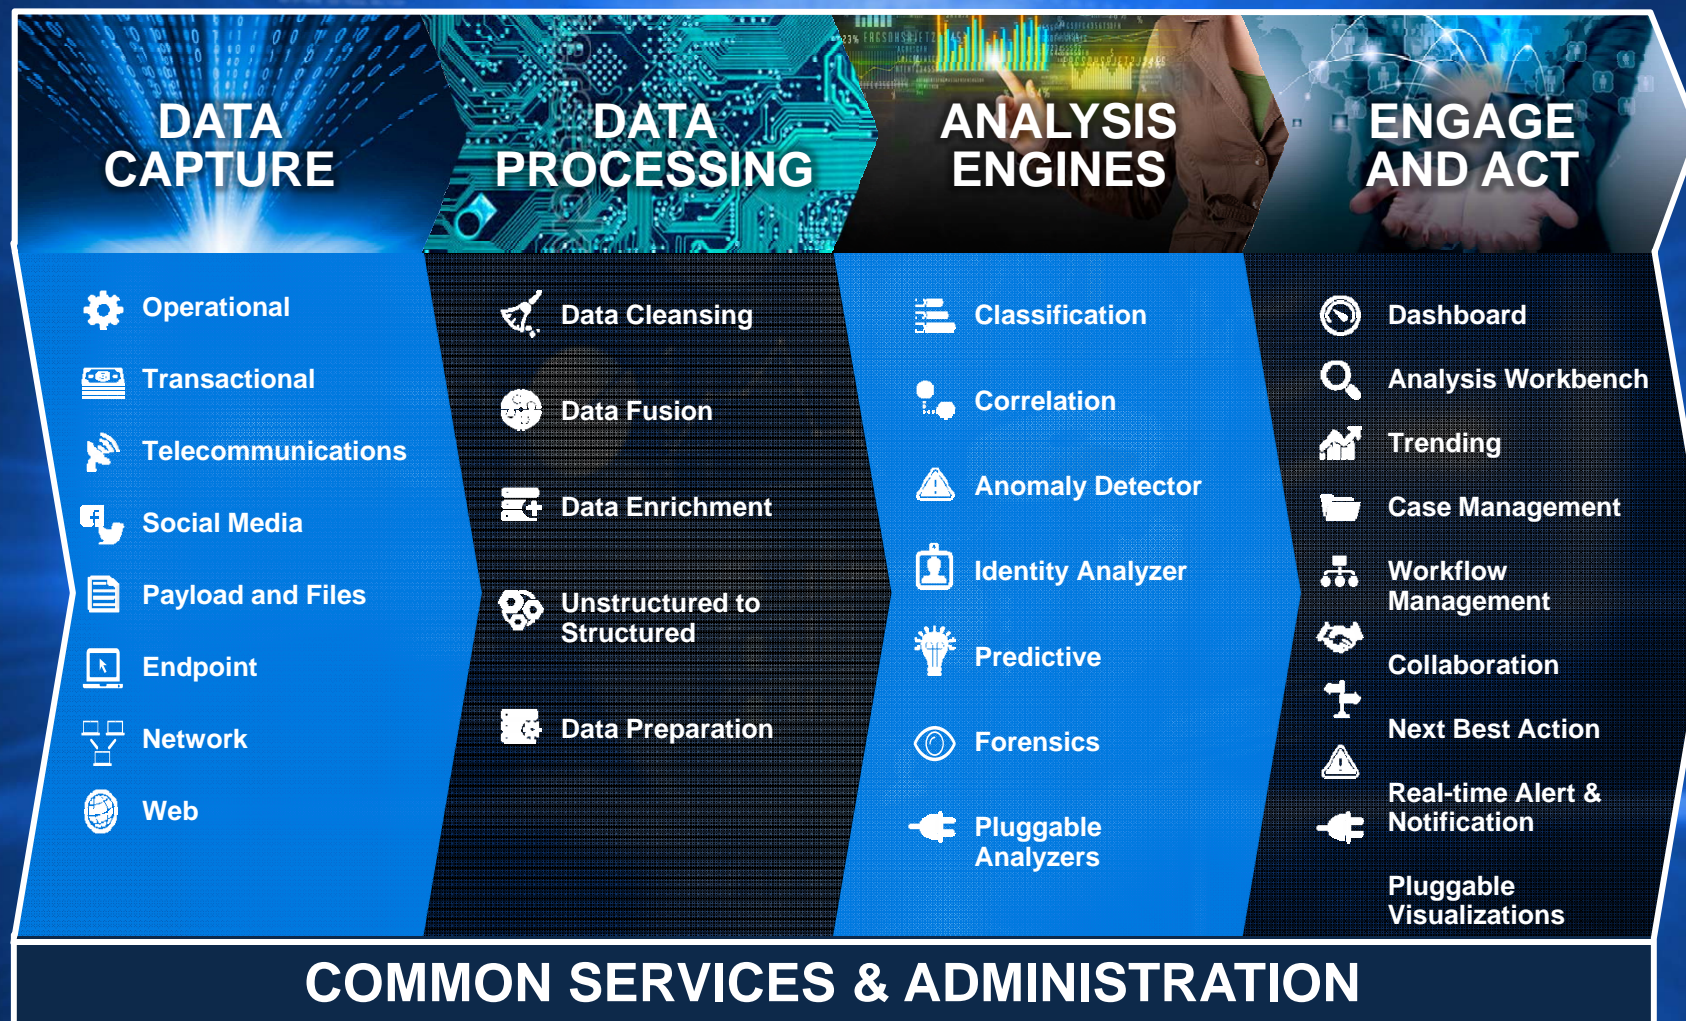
DATA CAPTURE

DATA PROCESSING

ANALYSIS ENGINES

ENGAGE AND ACT

Operational
Transactional
Telecommunications
Social Media
Payload and Files
Endpoint
Network
Web

Data Cleansing
Data Fusion
Data Enrichment
Unstructured to Structured
Data Preparation

Classification
Correlation
Anomaly Detector
Identity Analyzer
Predictive
Forensics
Pluggable Analyzers

Dashboard
Analysis Workbench
Trending
Case Management
Workflow Management
Collaboration
Next Best Action
Real-time Alert & Notification
Pluggable Visualizations

COMMON SERVICES & ADMINISTRATION